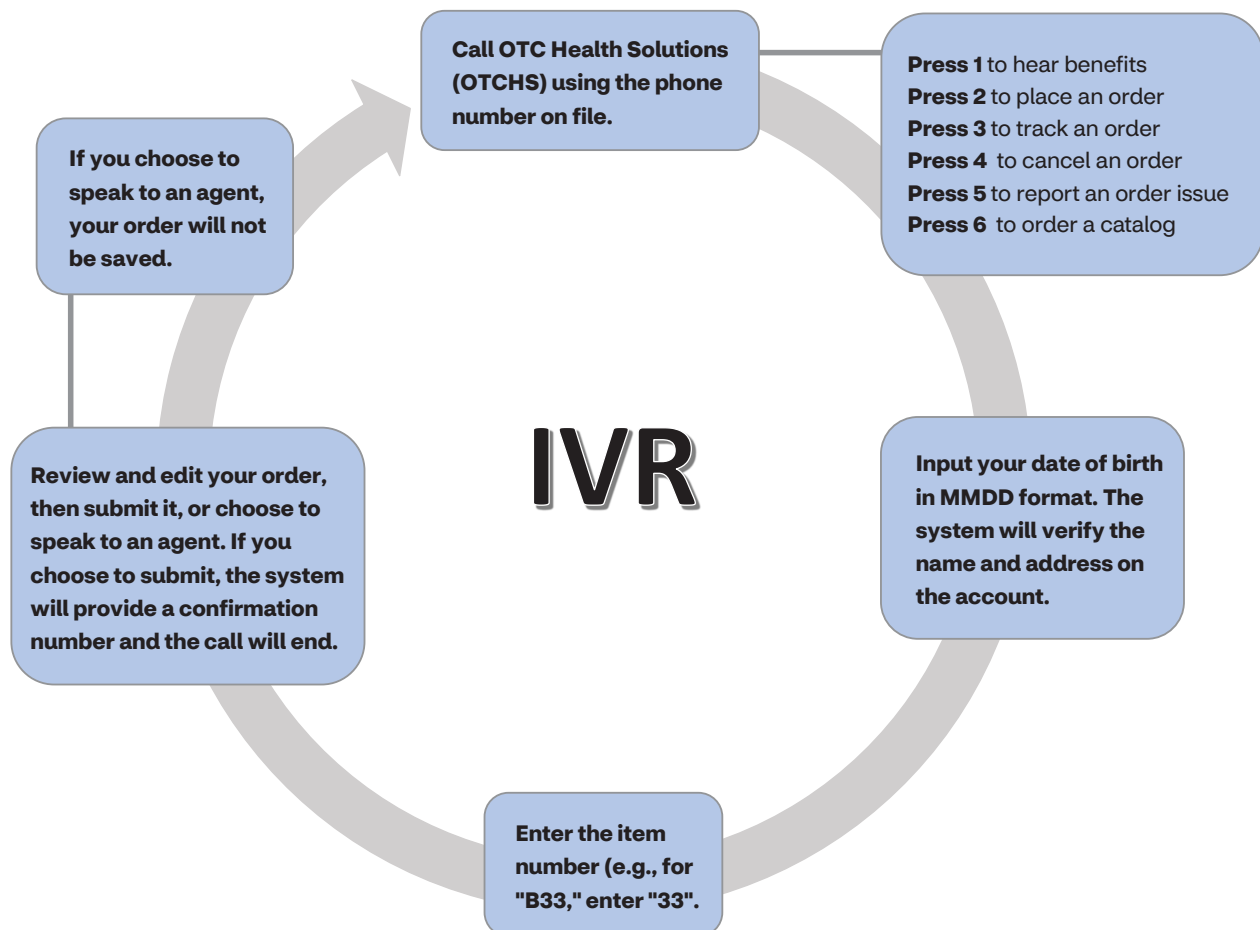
Call OTC Health Solutions (OTCHS) using the phone number on file.

**Press 1** to hear benefits
**Press 2** to place an order
**Press 3** to track an order
**Press 4** to cancel an order
**Press 5** to report an order issue
**Press 6** to order a catalog

Input your date of birth in MMDD format. The system will verify the name and address on the account.

Enter the item number (e.g., for "B33," enter "33".

Review and edit your order, then submit it, or choose to speak to an agent. If you choose to submit, the system will provide a confirmation number and the call will end.

If you choose to speak to an agent, your order will not be saved.

IVR